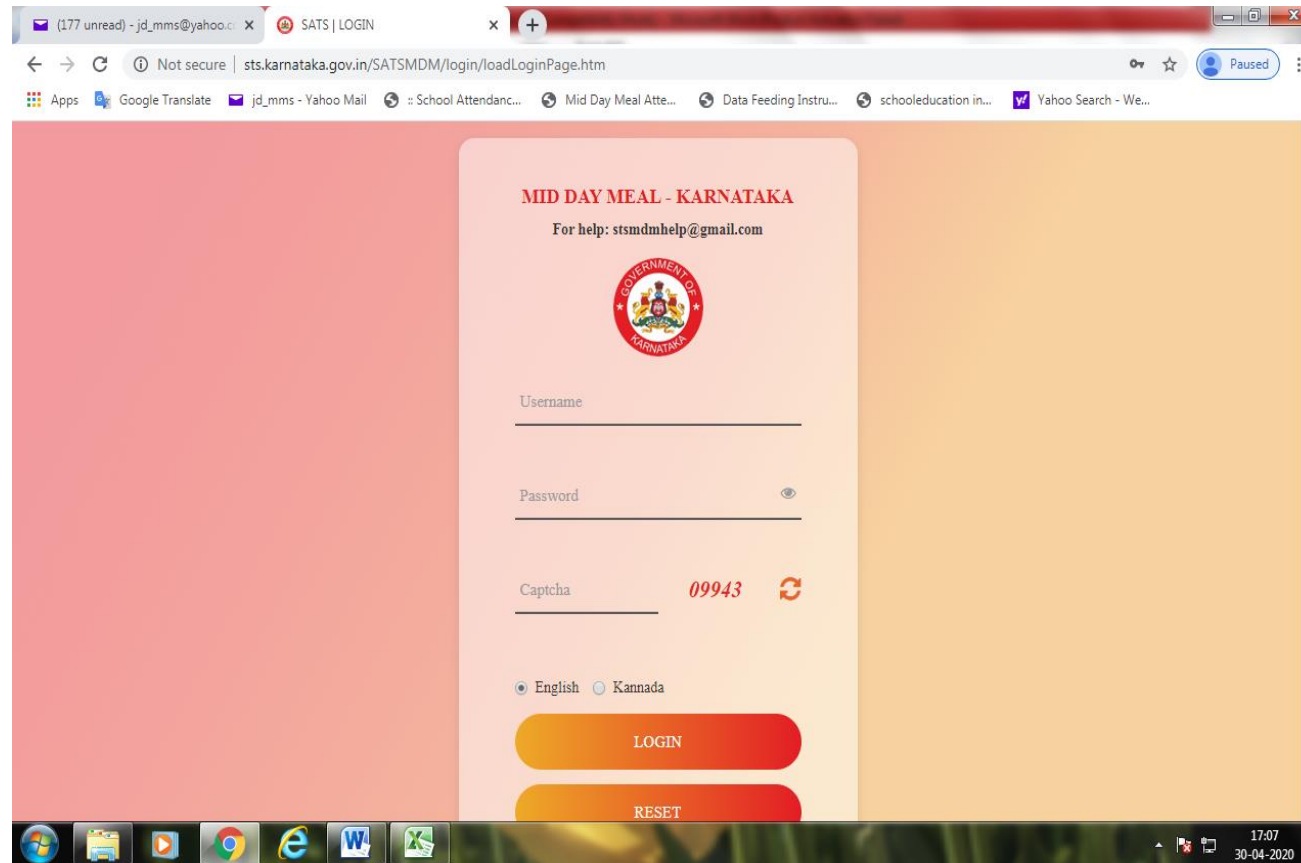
(177 unread) - jd_mms@yahoo.c ×
SATS | LOGIN ×
+

Not secure | sts.karnataka.gov.in/SATSMDM/login/loadLoginPage.htm
Paused

Apps Google Translate jd_mms - Yahoo Mail :: School Attendanc... Mid Day Meal Atte... Data Feeding Instru... schooleducation in... Yahoo Search - We...

MID DAY MEAL - KARNATAKA

For help: stsmdmhelp@gmail.com

GOVERNMENT OF KARNATAKA

Username

Password

Captcha

09943

English Kannada

LOGIN

RESET

17:07
30-04-2020